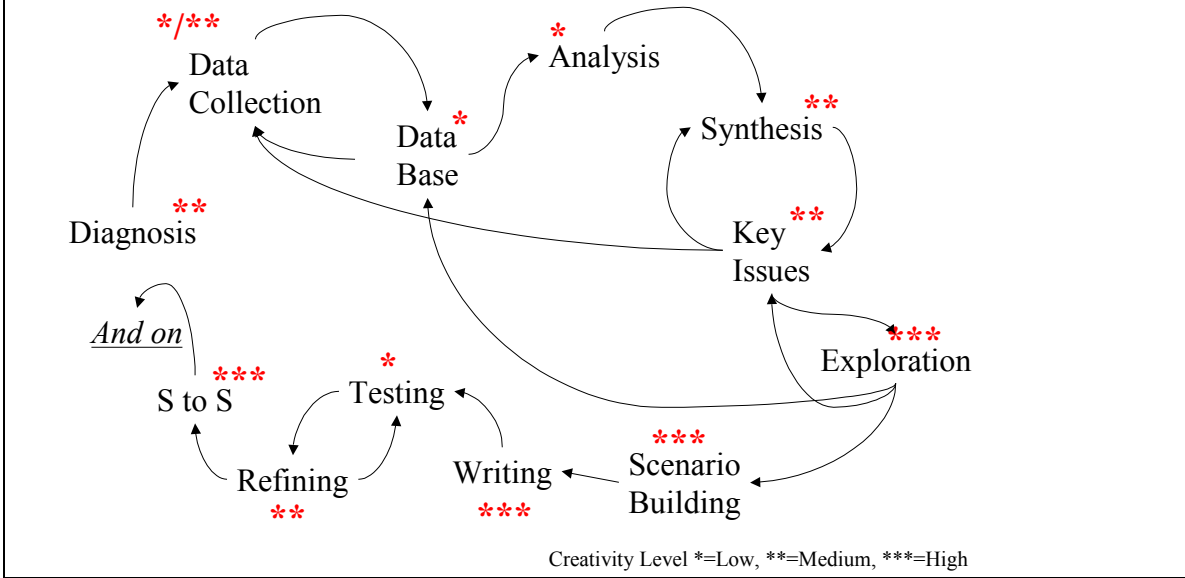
*/**
Data Collection

Data Base *

*
Analysis

Synthesis **

Diagnosis **

Key Issues **

And on

***
Exploration

S to S ***

*
Testing

Refining
**

Writing
***

***
Scenario Building

Creativity Level *=Low, **=Medium, ***=High